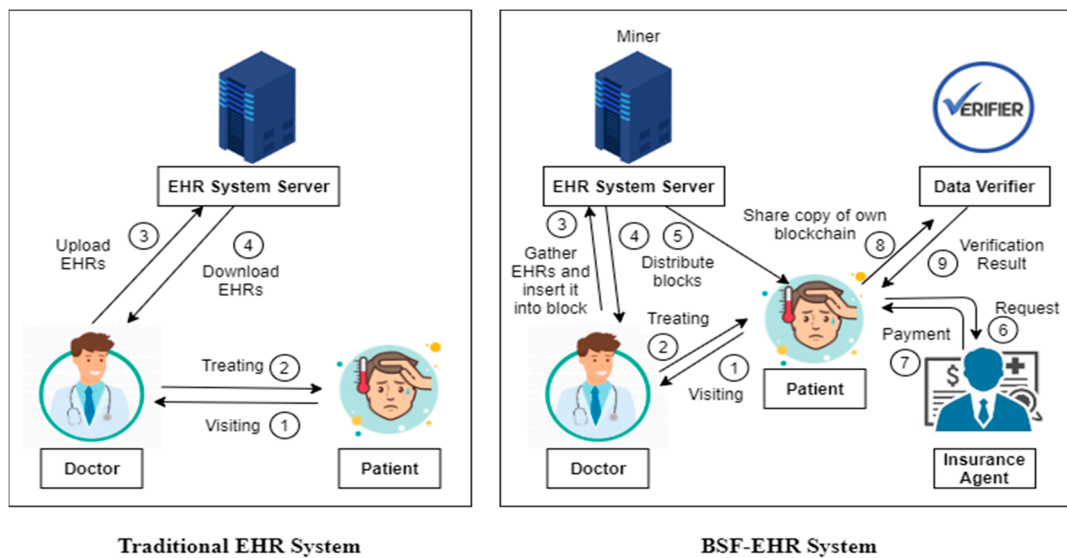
EHR System Server

Upload EHRs ③

④ Download EHRs

Treating ②

Visiting ①

Doctor

Patient

Traditional EHR System

Miner

VERIFIER

EHR System Server

Data Verifier

③ Gather EHRs and insert it into block

④

⑤ Distribute blocks

Share copy of own blockchain ⑧

⑨ Verification Result

Request ⑥

Payment ⑦

Treating ②

① Visiting

Patient

Doctor

Insurance Agent

BSF-EHR System